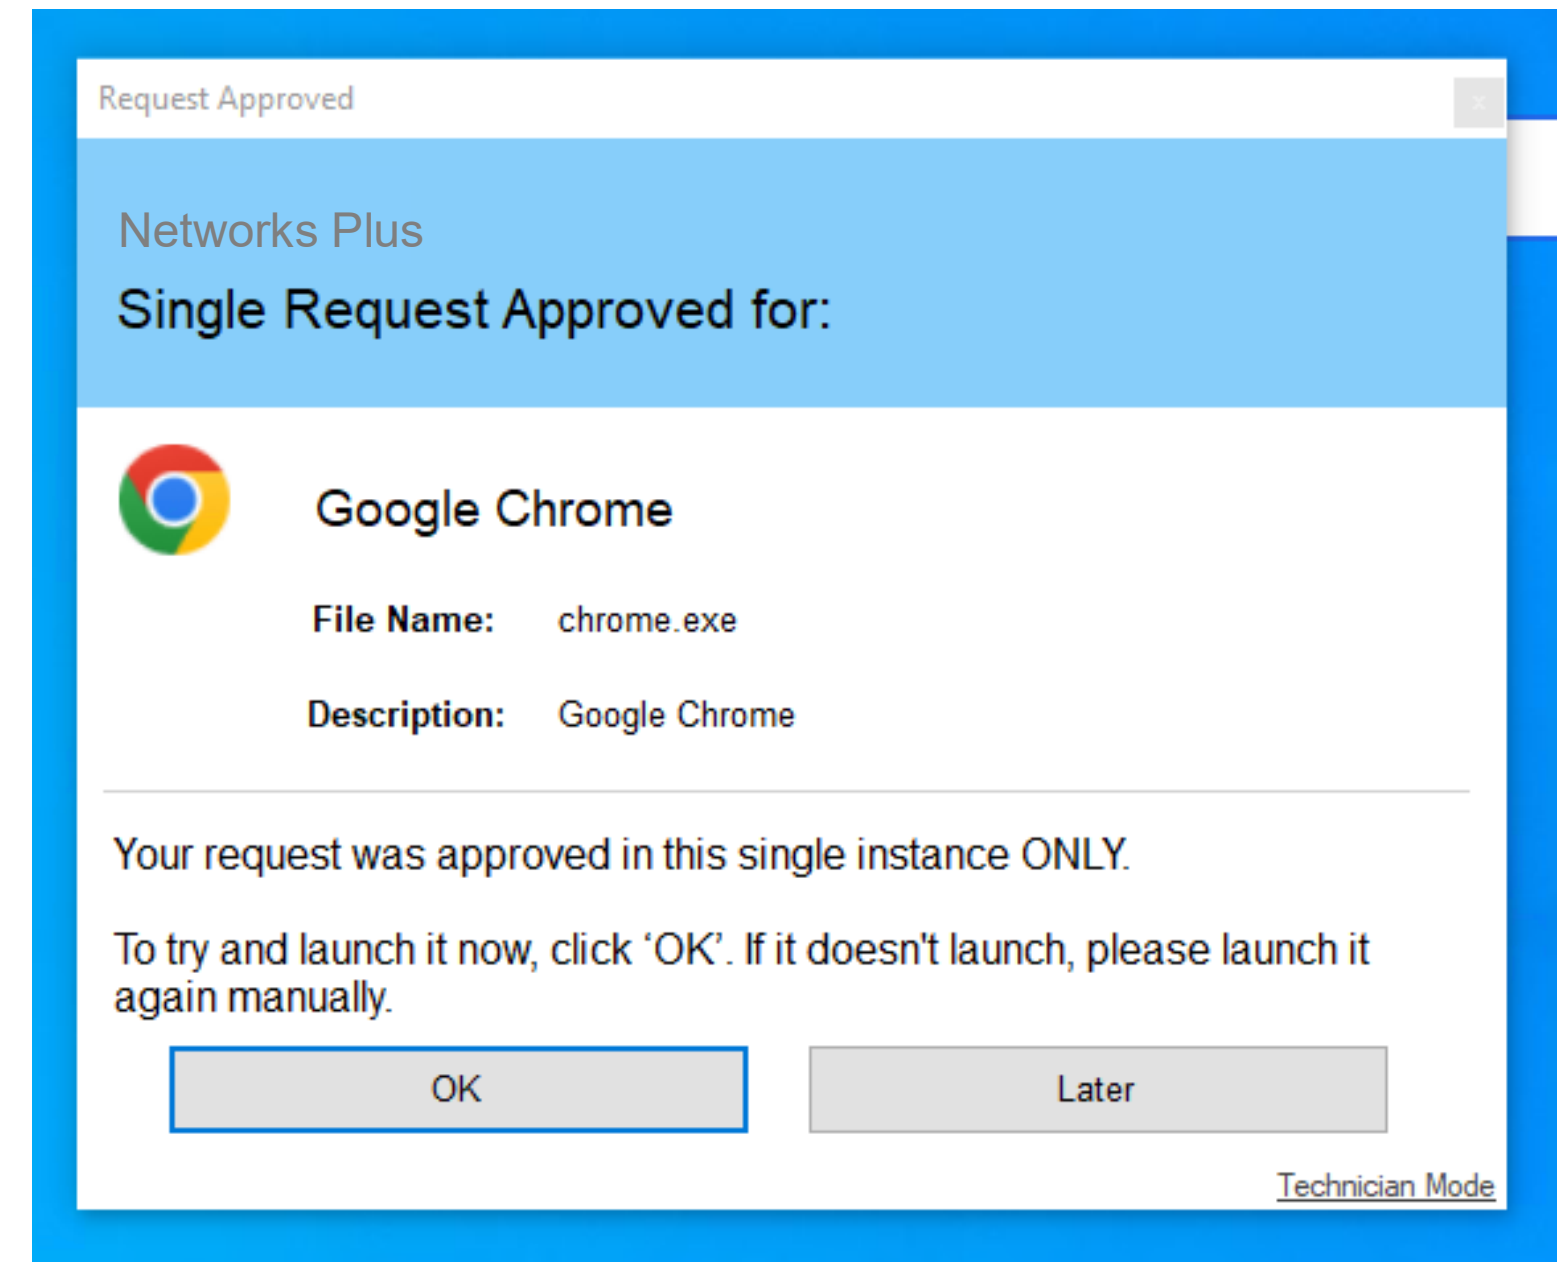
Request Approved

Networks Plus

Single Request Approved for:

Google Chrome

File Name: chrome.exe

Description: Google Chrome

Your request was approved in this single instance ONLY.

To try and launch it now, click ‘OK’. If it doesn't launch, please launch it again manually.

OK

Later

Technician Mode